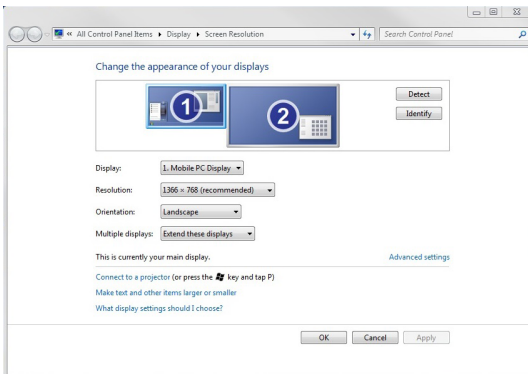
« All Control Panel Items ▸ Display ▸ Screen Resolution

Search Control Panel

Change the appearance of your displays

1

2

Detect

Identify

Display: 1. Mobile PC Display

Resolution: 1366 × 768 (recommended)

Orientation: Landscape

Multiple displays: Extend these displays

This is currently your main display.

Advanced settings

Connect to a projector (or press the key and tap P)

Make text and other items larger or smaller

What display settings should I choose?

OK

Cancel

Apply